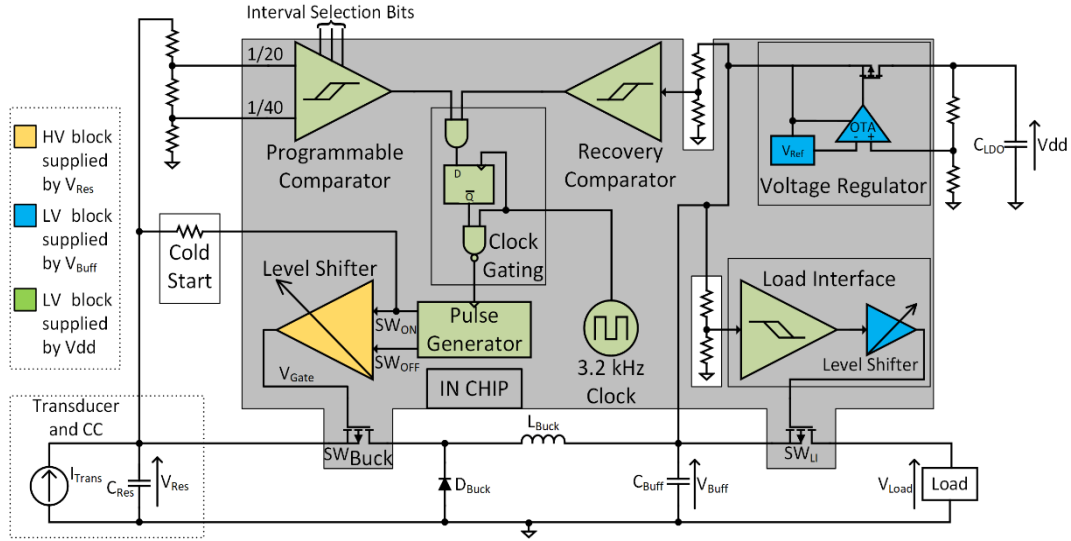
Interval Selection Bits

1/20

1/40

Programmable Comparator

Recovery Comparator

D

$\overline{Q}$

Clock Gating

$V_{Ref}$

OTA

- +

Voltage Regulator

$C_{LDO}$

Vdd

HV block supplied by $V_{Res}$

LV block supplied by $V_{Buff}$

LV block supplied by Vdd

Cold Start

Level Shifter

$SW_{ON}$

$SW_{OFF}$

Pulse Generator

3.2 kHz Clock

$V_{Gate}$

IN CHIP

Load Interface

Level Shifter

Transducer and CC

$I_{Trans}$

$C_{Res}$

$V_{Res}$

$SW_{Buck}$

$L_{Buck}$

$D_{Buck}$

$C_{Buff}$

$V_{Buff}$

$SW_{LI}$

$V_{Load}$

Load